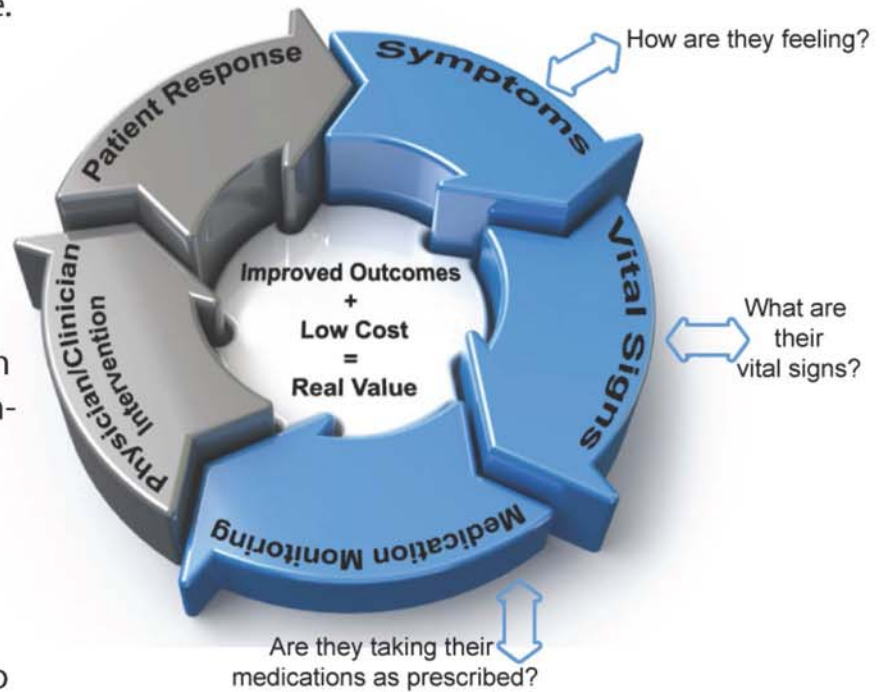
e.

Patient Response

Symptoms

How are they feeling?

Vital Signs

What are their vital signs?

Medication Monitoring

Are they taking their medications as prescribed?

Physician/Clinician Intervention

Improved Outcomes
+
Low Cost
=
Real Value

n

n-

o